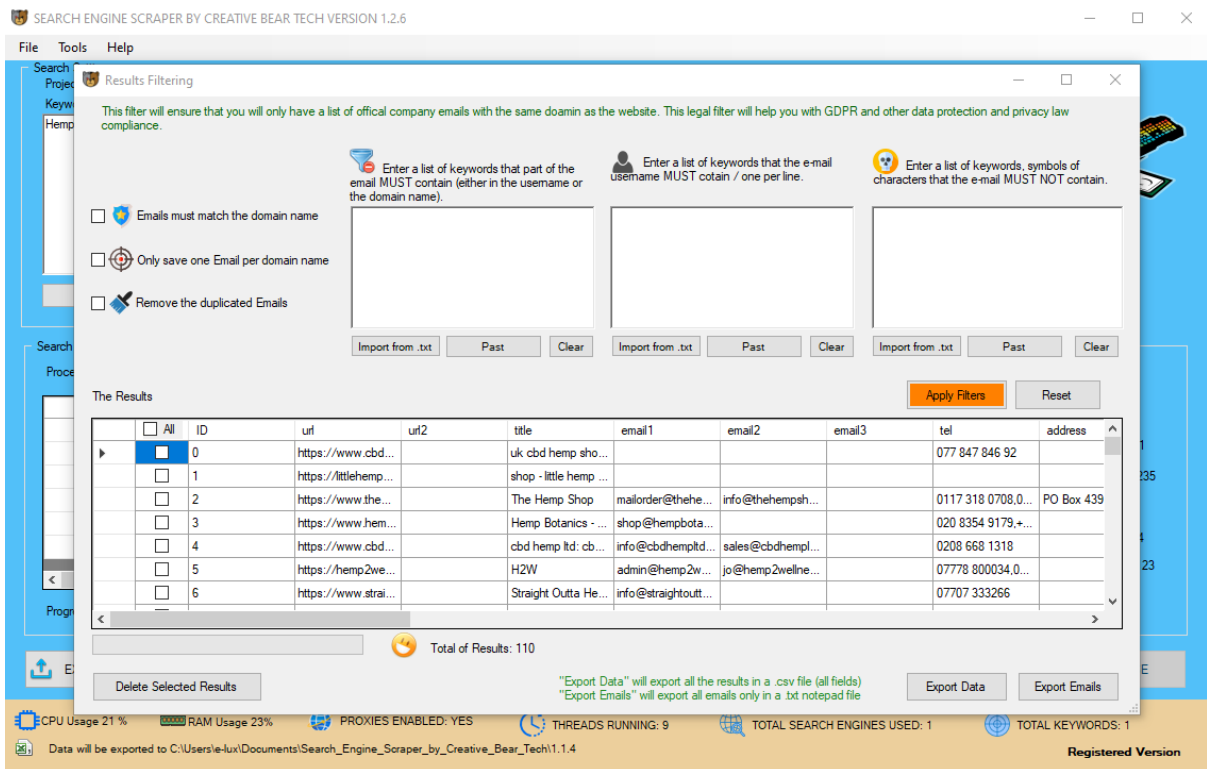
SEARCH ENGINE SCRAPER BY CREATIVE BEAR TECH VERSION 1.2.6

File Tools Help

Search
Projec
Keyw
Hemp

Search
Proce

Progr

Results Filtering

This filter will ensure that you will only have a list of offical company emails with the same doamin as the website. This legal filter will help you with GDPR and other data protection and privacy law compliance.

Emails must match the domain name

Only save one Email per domain name

Remove the duplicated Emails

Enter a list of keywords that part of the email MUST contain (either in the username or the domain name).

Enter a list of keywords that the e-mail username MUST cotain / one per line.

Enter a list of keywords, symbols of characters that the e-mail MUST NOT contain.

Import from .txt Past Clear

Import from .txt Past Clear

Import from .txt Past Clear

The Results

Apply Filters Reset

| | All | ID | url | url2 | title | email1 | email2 | email3 | tel | address |
|---|---|---|---|---|---|---|---|---|---|---|
| ▸ | | 0 | https://www.cbd... | | uk cbd hemp sho... | | | | 077 847 846 92 | |
| | | 1 | https://littlehemp... | | shop - little hemp ... | | | | | |
| | | 2 | https://www.the... | | The Hemp Shop | mailorder@thehe... | info@thehempsh... | | 0117 318 0708,0... | PO Box 439 |
| | | 3 | https://www.hem... | | Hemp Botanics - ... | shop@hempbota... | | | 020 8354 9179,+... | |
| | | 4 | https://www.cbd... | | cbd hemp ltd: cb... | info@cbdhempltd... | sales@cbdhempl... | | 0208 668 1318 | |
| | | 5 | https://hemp2we... | | H2W | admin@hemp2w... | jo@hemp2wellne... | | 07778 800034,0... | |
| | | 6 | https://www.strai... | | Straight Outta He... | info@straightoutt... | | | 07707 333266 | |

Total of Results: 110

Delete Selected Results

"Export Data" will export all the results in a .csv file (all fields)
"Export Emails" will export all emails only in a .txt notepad file

Export Data Export Emails

CPU Usage 21 % RAM Usage 23% PROXIES ENABLED: YES THREADS RUNNING: 9 TOTAL SEARCH ENGINES USED: 1 TOTAL KEYWORDS: 1

Data will be exported to C:\Users\e-lux\Documents\Search_Engine_Scraper_by_Creative_Bear_Tech\1.1.4

Registered Version